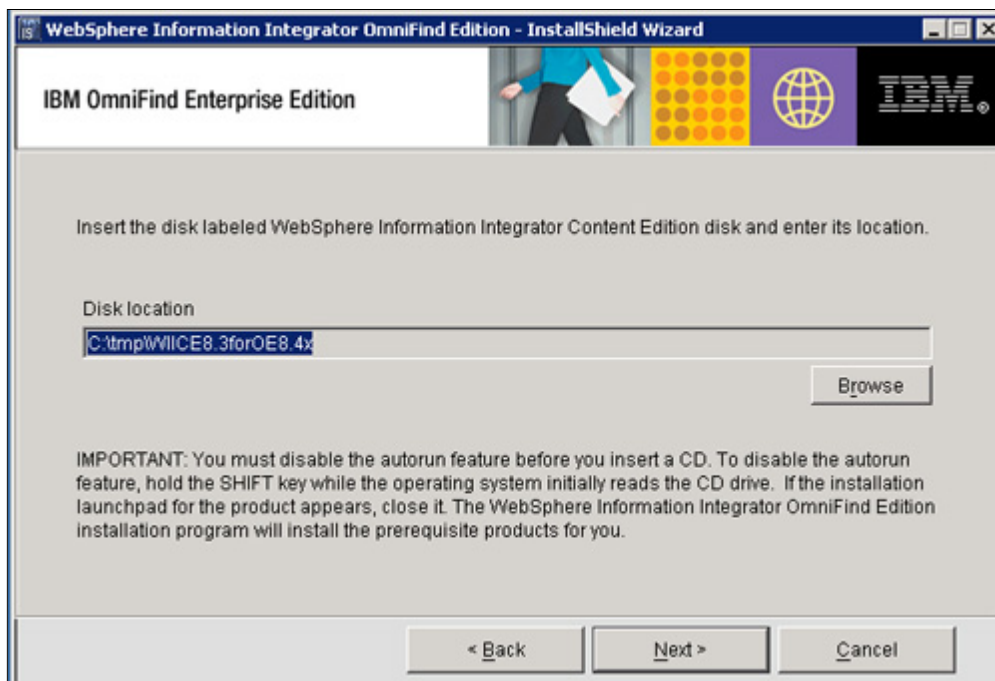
WebSphere Information Integrator OmniFind Edition - InstallShield Wizard

IBM OmniFind Enterprise Edition

IBM.

Insert the disk labeled WebSphere Information Integrator Content Edition disk and enter its location.

Disk location

C:\tmp\WIICE8.3forOE8.4x

Browse

IMPORTANT: You must disable the autorun feature before you insert a CD. To disable the autorun feature, hold the SHIFT key while the operating system initially reads the CD drive. If the installation launchpad for the product appears, close it. The WebSphere Information Integrator OmniFind Edition installation program will install the prerequisite products for you.

< Back

Next >

Cancel